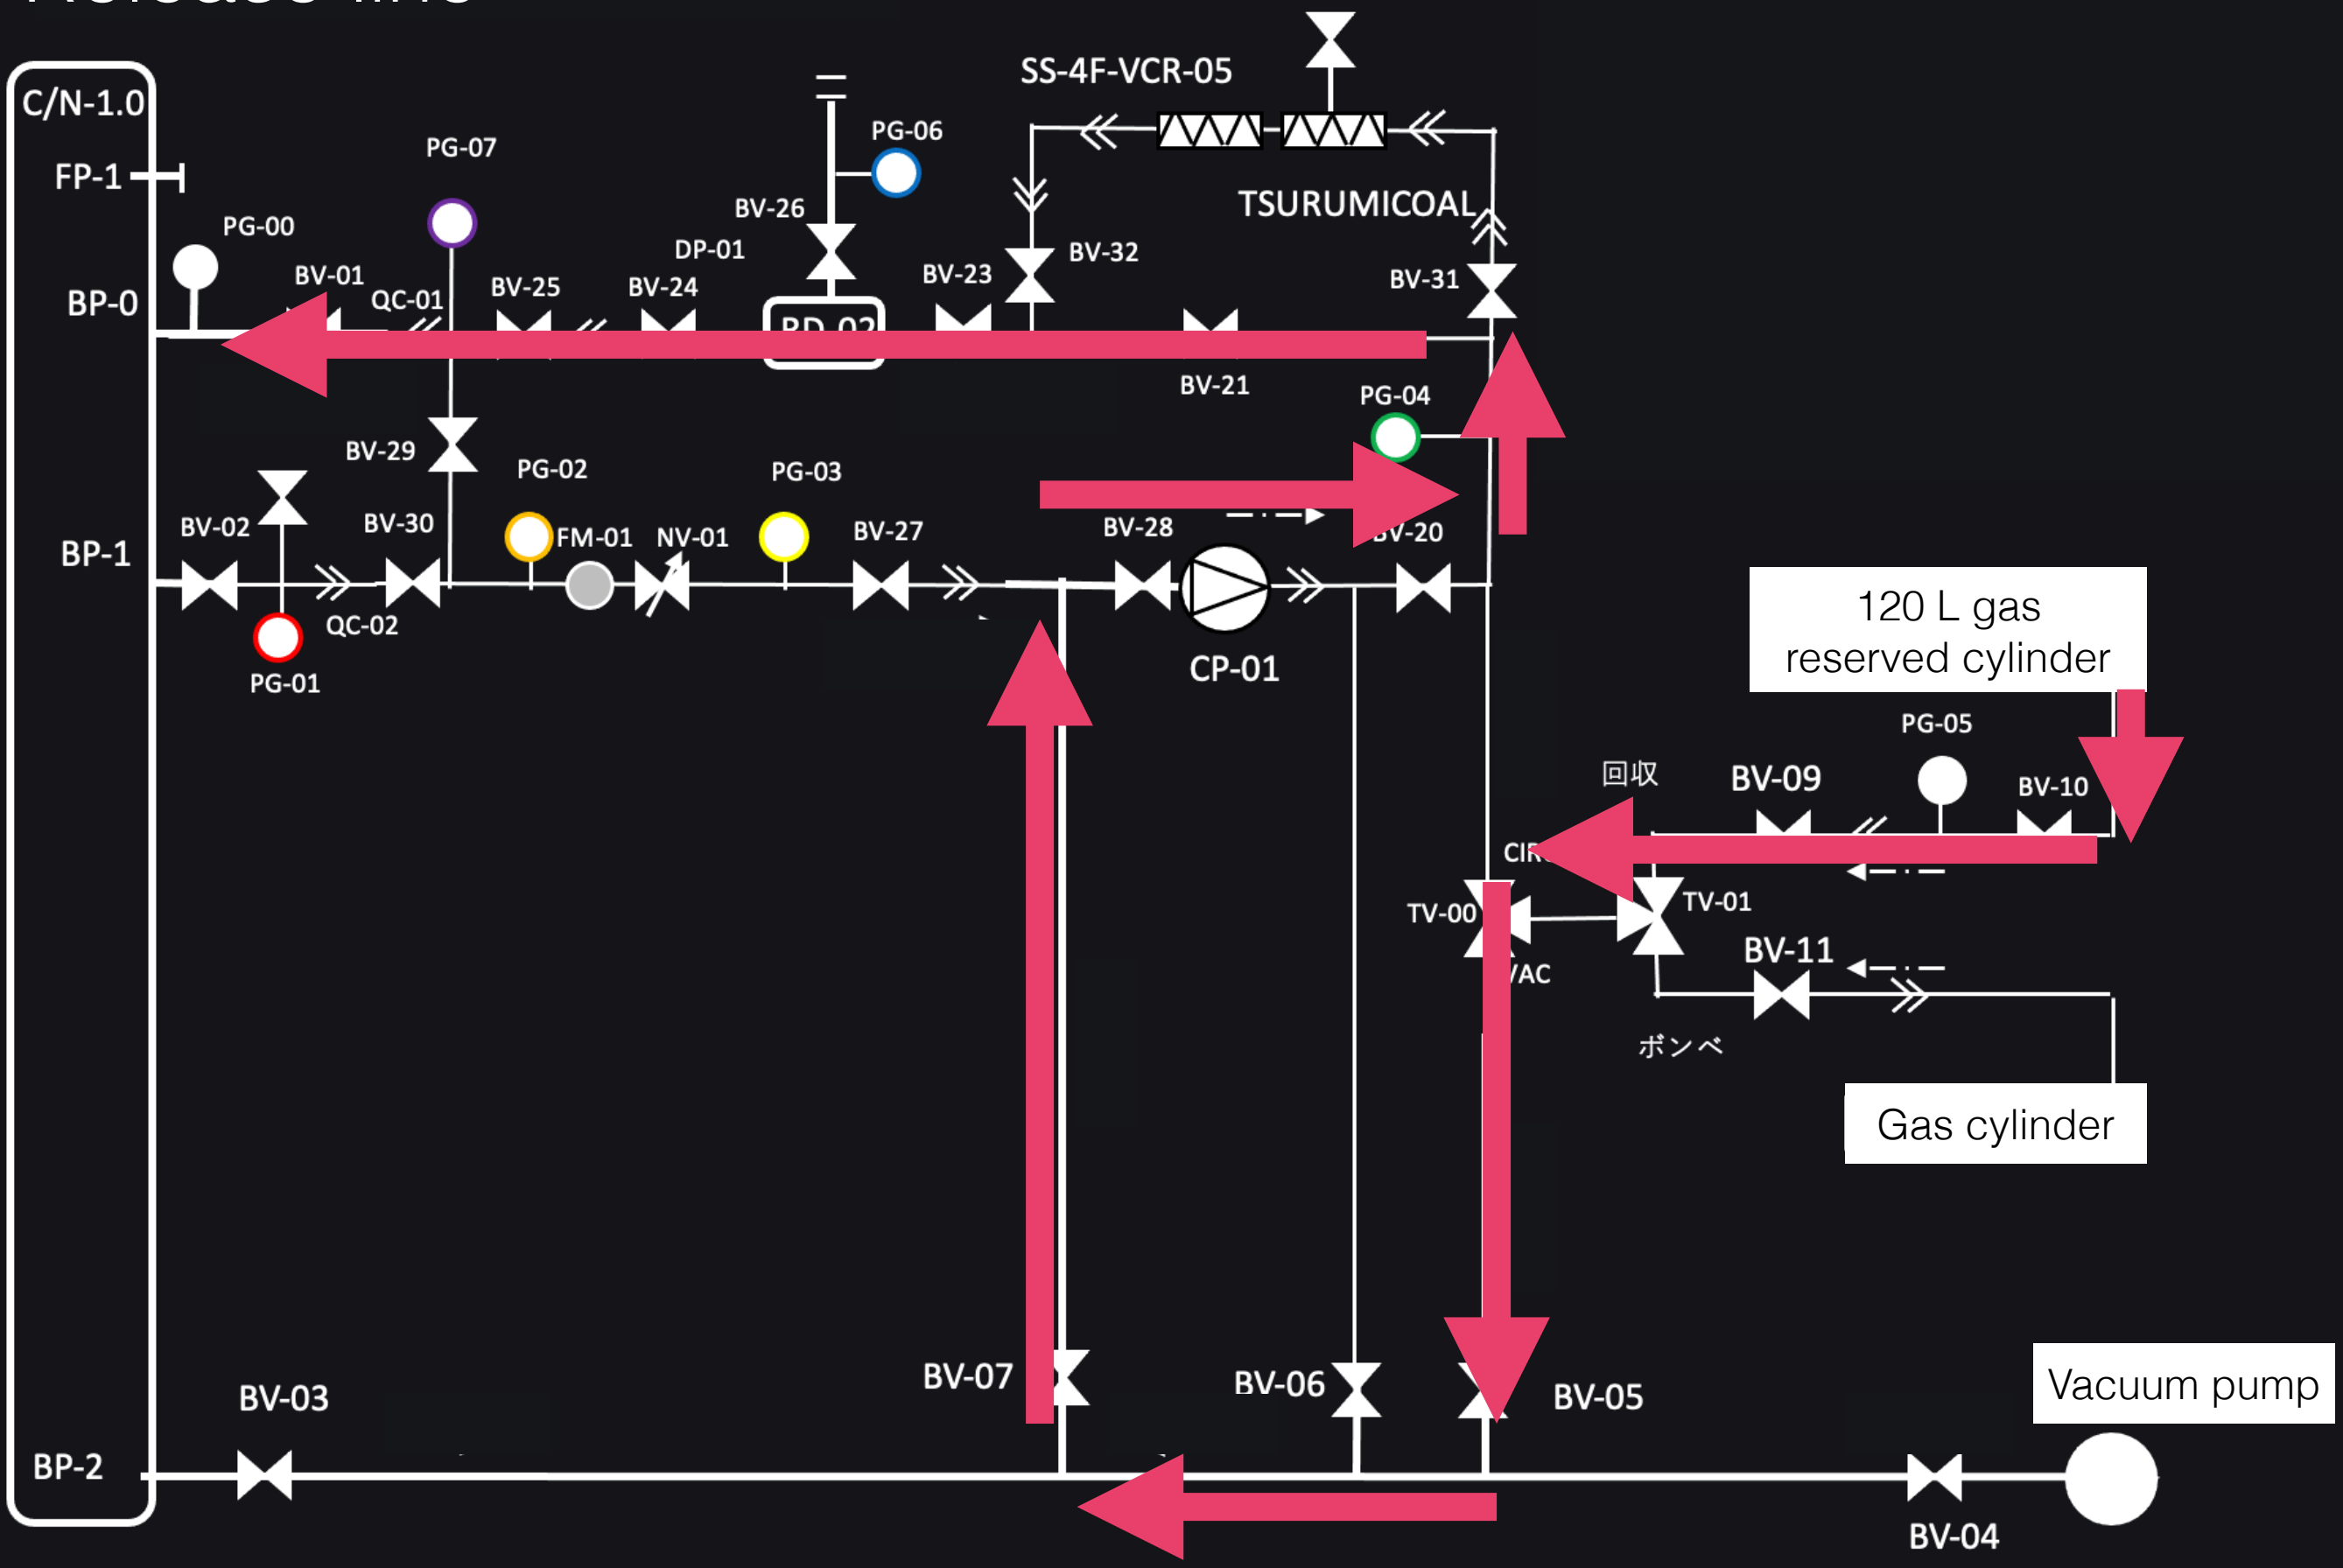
C/N-1.0
FP-1
BP-0
BP-1
BP-2
PG-00
PG-07
BV-01
QC-01
BV-25
BV-24
DP-01
BV-26
PG-06
RD-02
SS-4F-VCR-05
TSURUMICOAL
BV-23
BV-32
BV-31
BV-21
PG-04
BV-29
BV-02
BV-30
PG-02
PG-03
FM-01
NV-01
BV-27
BV-28
BV-20
QC-02
PG-01
CP-01
120 L gas reserved cylinder
PG-05
回収
BV-09
BV-10
CIR
TV-00
TV-01
VAC
BV-11
ボンベ
Gas cylinder
BV-07
BV-06
BV-05
BV-03
Vacuum pump
BV-04